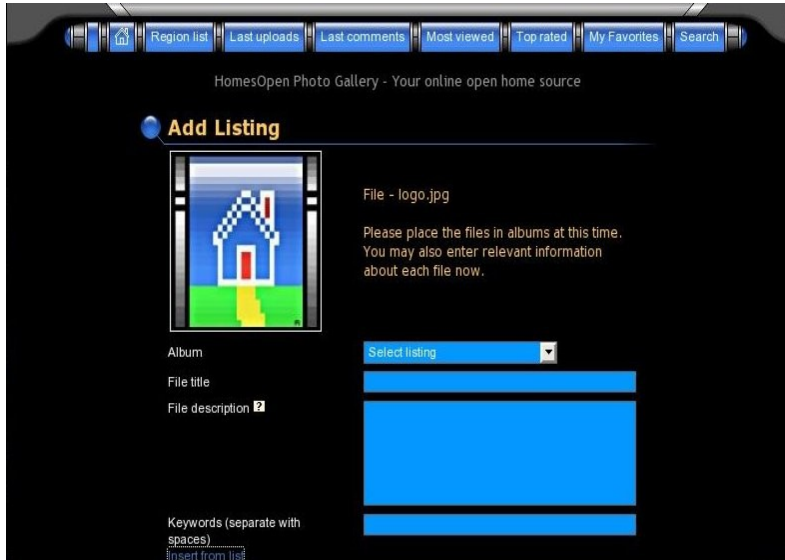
Region list | Last uploads | Last comments | Most viewed | Top rated | My Favorites | Search

HomesOpen Photo Gallery - Your online open home source

Add Listing

File - logo.jpg

Please place the files in albums at this time. You may also enter relevant information about each file now.

Album
Select listing

File title

File description ?

Keywords (separate with spaces)
Insert from list